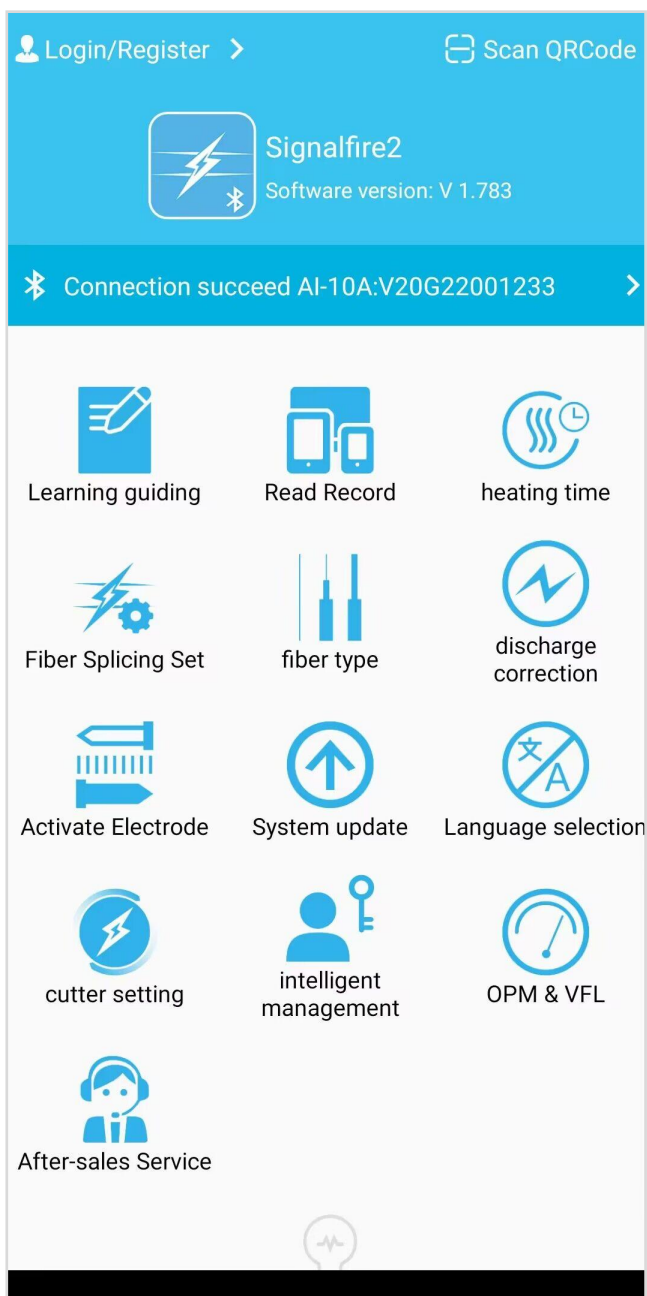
Login/Register >

Scan QRCode

Signalfire2
Software version: V 1.783

Connection succeed AI-10A:V20G22001233 >

Learning guiding

Read Record

heating time

Fiber Splicing Set

fiber type

discharge correction

Activate Electrode

System update

Language selection

cutter setting

intelligent management

OPM & VFL

After-sales Service